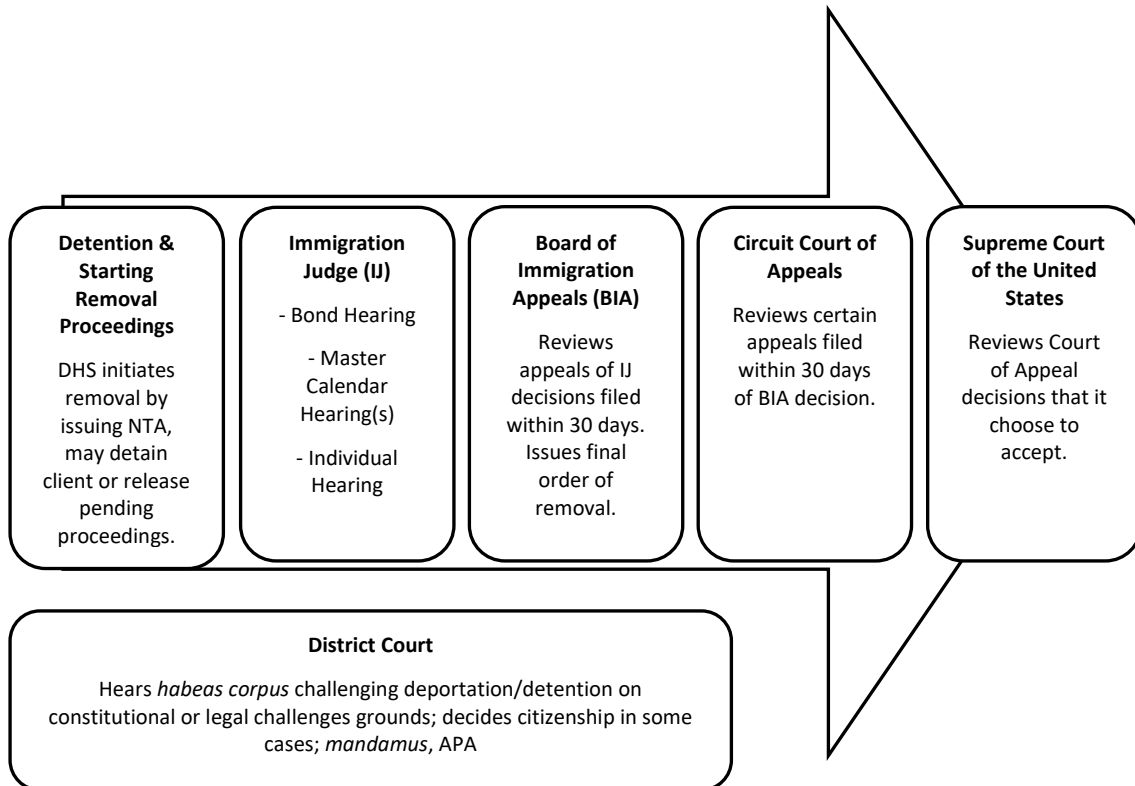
**Detention & Starting Removal Proceedings**

DHS initiates removal by issuing NTA, may detain client or release pending proceedings.

**Immigration Judge (IJ)**

- Bond Hearing

- Master Calendar Hearing(s)

- Individual Hearing

**Board of Immigration Appeals (BIA)**

Reviews appeals of IJ decisions filed within 30 days. Issues final order of removal.

**Circuit Court of Appeals**

Reviews certain appeals filed within 30 days of BIA decision.

**Supreme Court of the United States**

Reviews Court of Appeal decisions that it choose to accept.

**District Court**

Hears *habeas corpus* challenging deportation/detention on constitutional or legal challenges grounds; decides citizenship in some cases; *mandamus*, APA